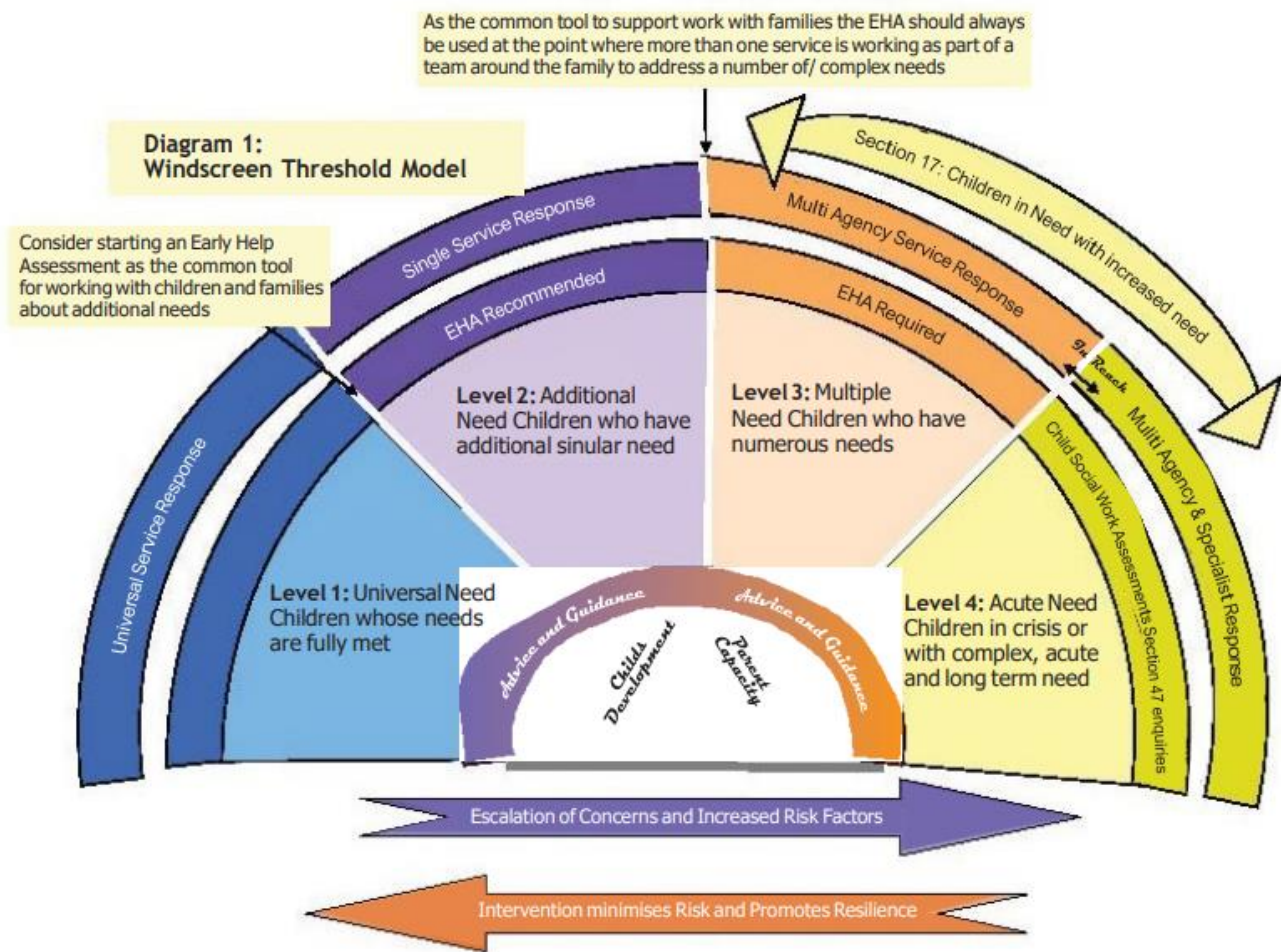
As the common tool to support work with families the EHA should always be used at the point where more than one service is working as part of a team around the family to address a number of/ complex needs

Diagram 1:
Windscreen Threshold Model

Consider starting an Early Help Assessment as the common tool for working with children and families about additional needs

Section 17: Children in Need with increased need

Single Service Response

Multi Agency Service Response

EHA Recommended

EHA Required

Universal Service Response

In Reach

Muliti Agency & Specialist Response

Child Social Work Assessments Section 47 enquiries

Level 2: Additional Need Children who have additional sinular need

Level 3: Multiple Need Children who have numerous needs

Level 1: Universal Need Children whose needs are fully met

Level 4: Acute Need Children in crisis or with complex, acute and long term need

Advice and Guidance

Advice and Guidance

Childs Development

Parent Capacity

Escalation of Concerns and Increased Risk Factors

Intervention minimises Risk and Promotes Resilience